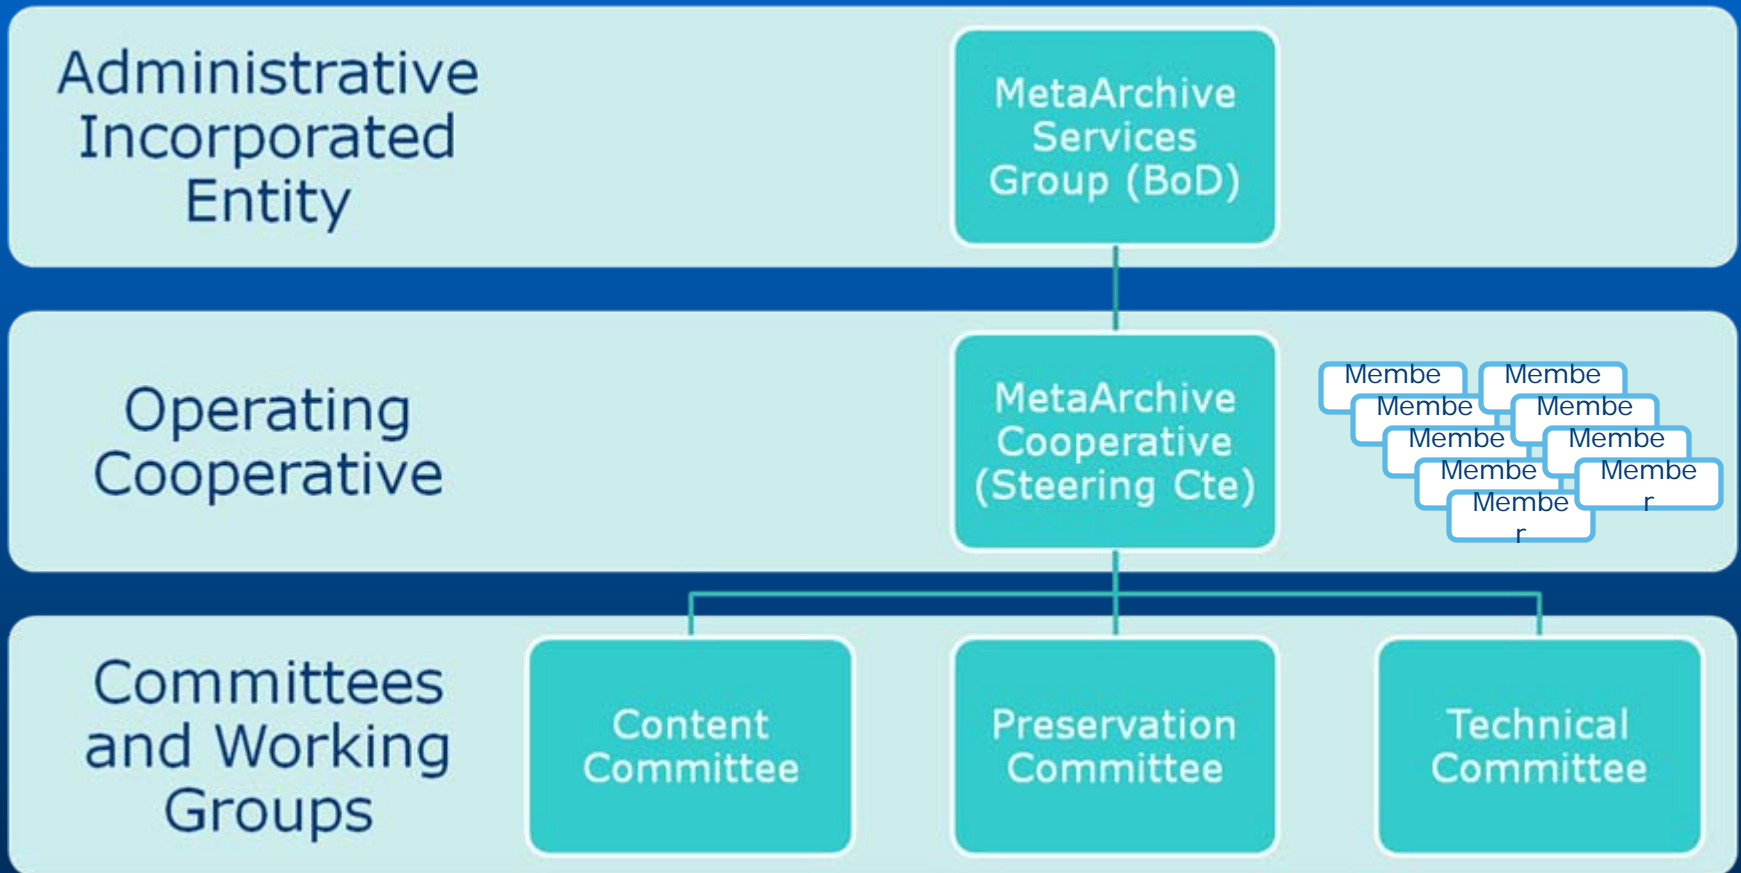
Administrative Incorporated Entity

MetaArchive Services Group (BoD)

Operating Cooperative

MetaArchive Cooperative (Steering Cte)

Membe

Membe

Membe

Membe

Membe

Membe

Membe

Membe r

Membe r

Committees and Working Groups

Content Committee

Preservation Committee

Technical Committee